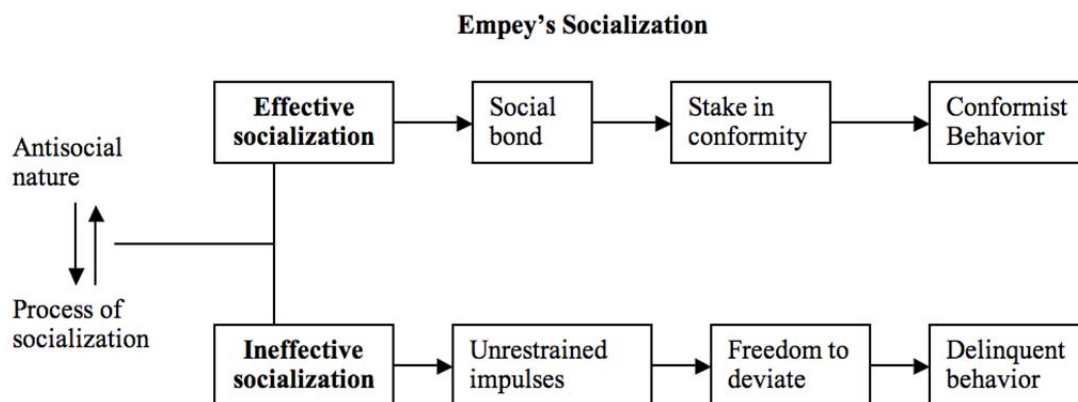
Empey's Socialization

Antisocial nature

Process of socialization

Effective socialization

Social bond

Stake in conformity

Conformist Behavior

Ineffective socialization

Unrestrained impulses

Freedom to deviate

Delinquent behavior